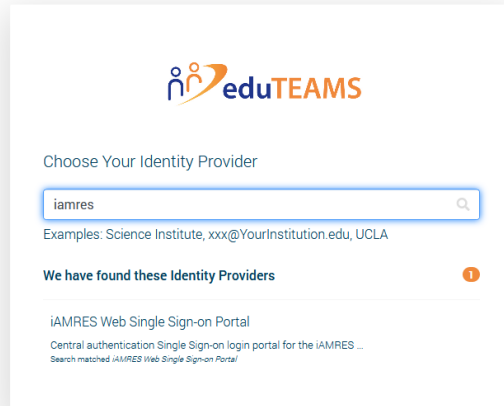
eduTEAMS

Choose Your Identity Provider

iamres

Examples: Science Institute, xxx@YourInstitution.edu, UCLA

We have found these Identity Providers

1

iAMRES Web Single Sign-on Portal

Central authentication Single Sign-on login portal for the iAMRES ...

Search matched *iAMRES Web Single Sign-on Portal*